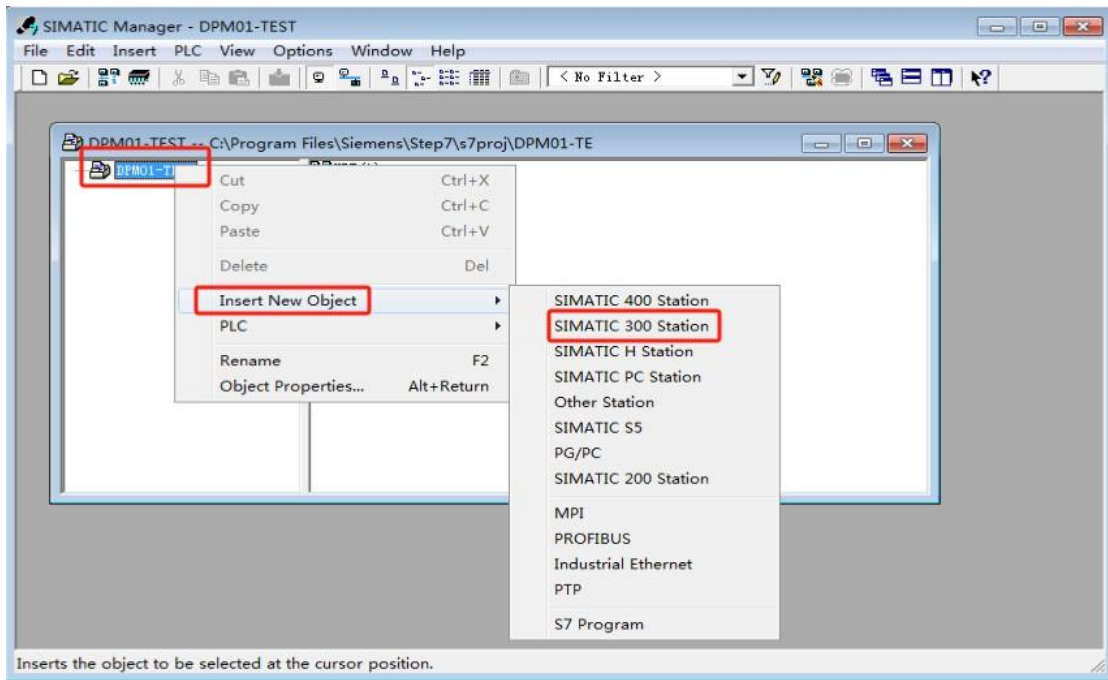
SIMATIC Manager - DPM01-TEST

File Edit Insert PLC View Options Window Help

< No Filter >

DPM01-TEST -- C:\Program Files\Siemens\Step7\s7proj\DPM01-TE

DPM01-T

Cut Ctrl+X
Copy Ctrl+C
Paste Ctrl+V
Delete Del
Insert New Object
PLC
Rename F2
Object Properties... Alt+Return

SIMATIC 400 Station
SIMATIC 300 Station
SIMATIC H Station
SIMATIC PC Station
Other Station
SIMATIC S5
PG/PC
SIMATIC 200 Station
MPI
PROFIBUS
Industrial Ethernet
PTP
S7 Program

Inserts the object to be selected at the cursor position.